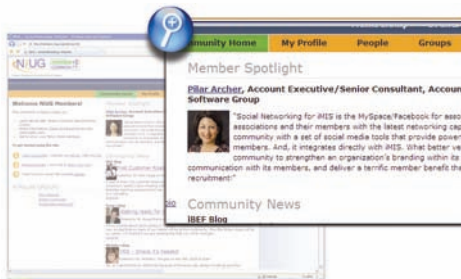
munity Home
My Profile
People
Groups

Member Spotlight

Pilar Archer, Account Executive/Senior Consultant, Accoun Software Group

"Social Networking for iMIS is the MySpace/Facebook for asso associations and their members with the latest networking cap community with a set of social media tools that provide power members. And, it integrates directly with iMIS. What better ve community to strengthen an organization's branding within its communication with its members, and deliver a terrific member benefit the recruitment!"

Community News

iBEF Blog

NUG

Welcome NUG Members!